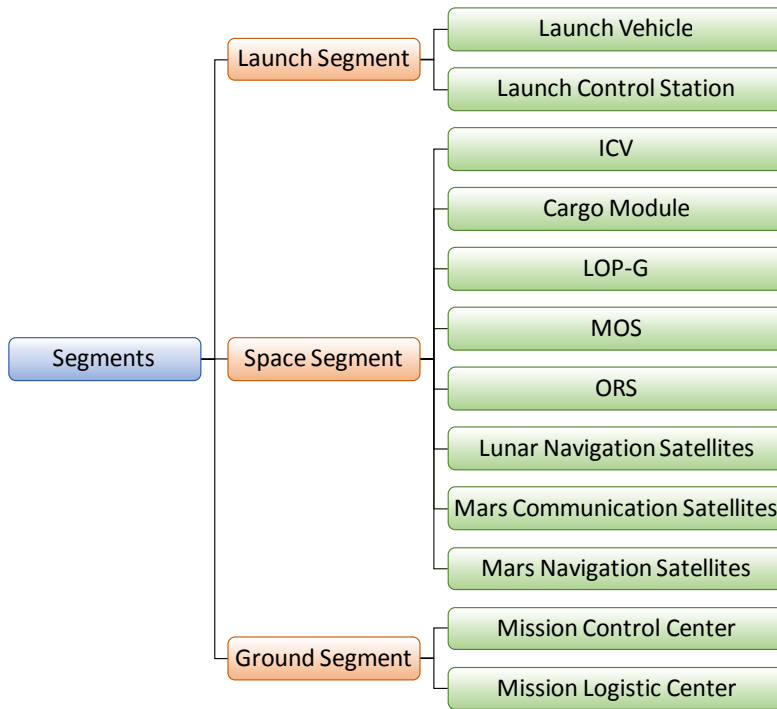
Segments

Launch Segment
Launch Vehicle
Launch Control Station

Space Segment
ICV
Cargo Module
LOP-G
MOS
ORS
Lunar Navigation Satellites
Mars Communication Satellites
Mars Navigation Satellites

Ground Segment
Mission Control Center
Mission Logistic Center